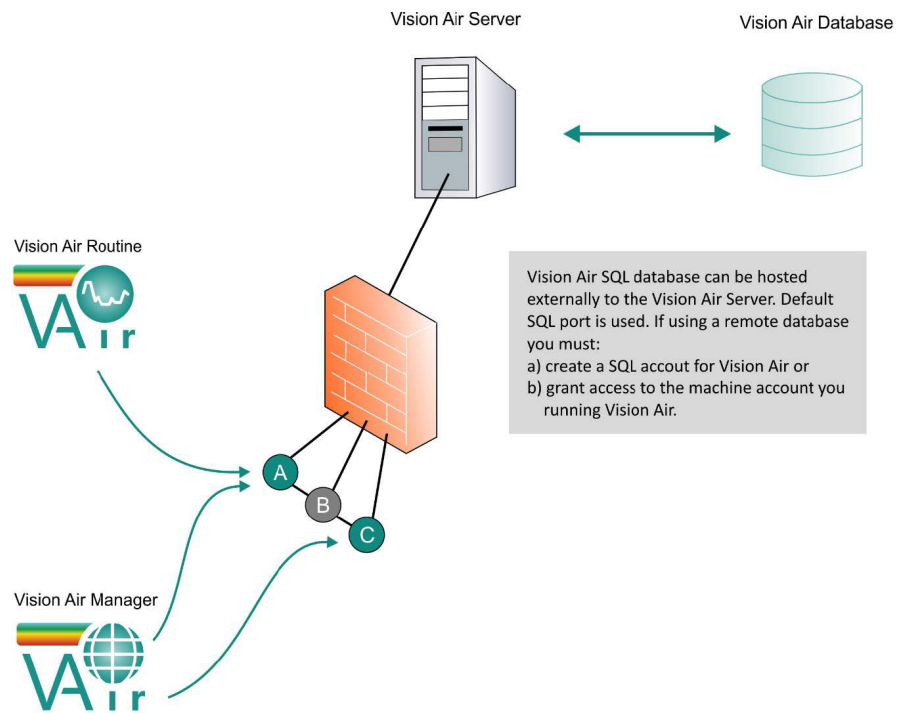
Vision Air Server

Vision Air Database

Vision Air Routine

VAir

Vision Air SQL database can be hosted externally to the Vision Air Server. Default SQL port is used. If using a remote database you must:
a) create a SQL accout for Vision Air or
b) grant access to the machine account you running Vision Air.

A

B

C

Vision Air Manager

VAir